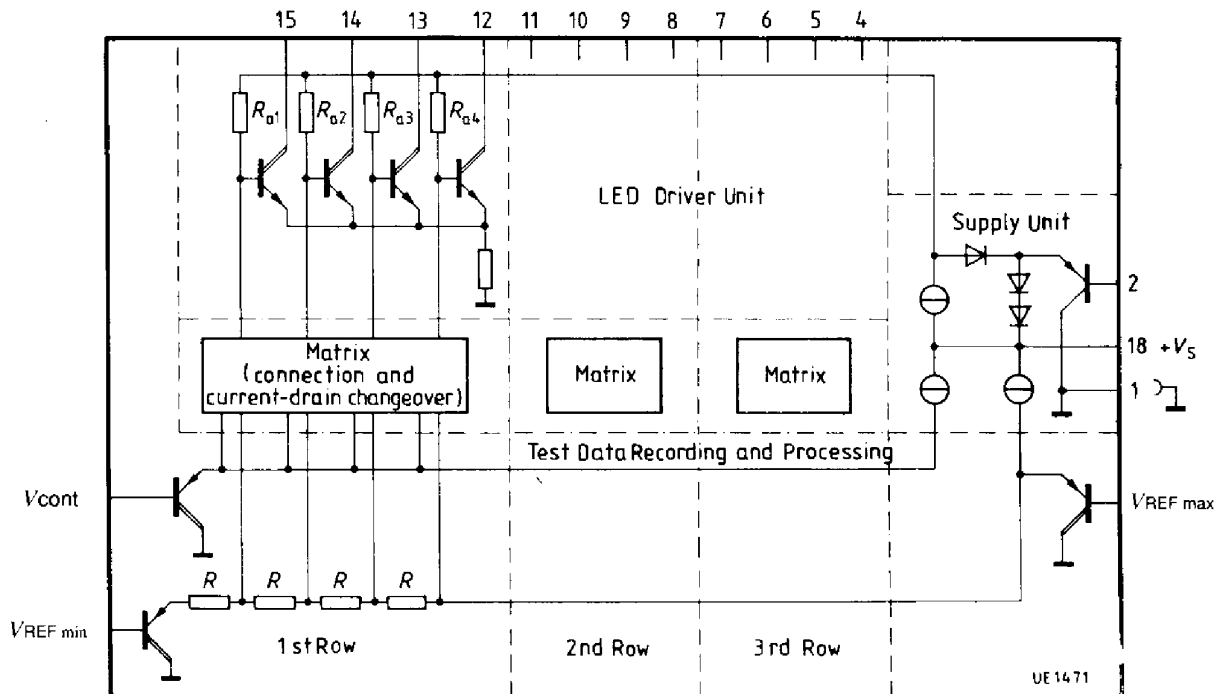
15 14 13 12 11 10 9 8 7 6 5 4

$R_{a1}$ $R_{a2}$ $R_{a3}$ $R_{a4}$

LED Driver Unit

Supply Unit

2

18 $+V_S$

1

Matrix (connection and current-drain changeover)

Matrix

Matrix

Test Data Recording and Processing

$V$cont

$V_{REF\ max}$

$R$ $R$ $R$ $R$

$V_{REF\ min}$

1st Row

2nd Row

3rd Row

UE 1471